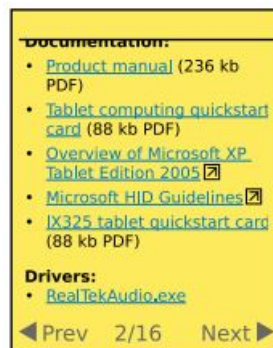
Documentation:
• Product manual (236 kb PDF)
• Tablet computing quickstart card (88 kb PDF)
• Overview of Microsoft XP Tablet Edition 2005
• Microsoft HID Guidelines
• IX325 tablet quickstart card (88 kb PDF)

Drivers:
• RealTekAudio.exe

Prev 2/16 Next